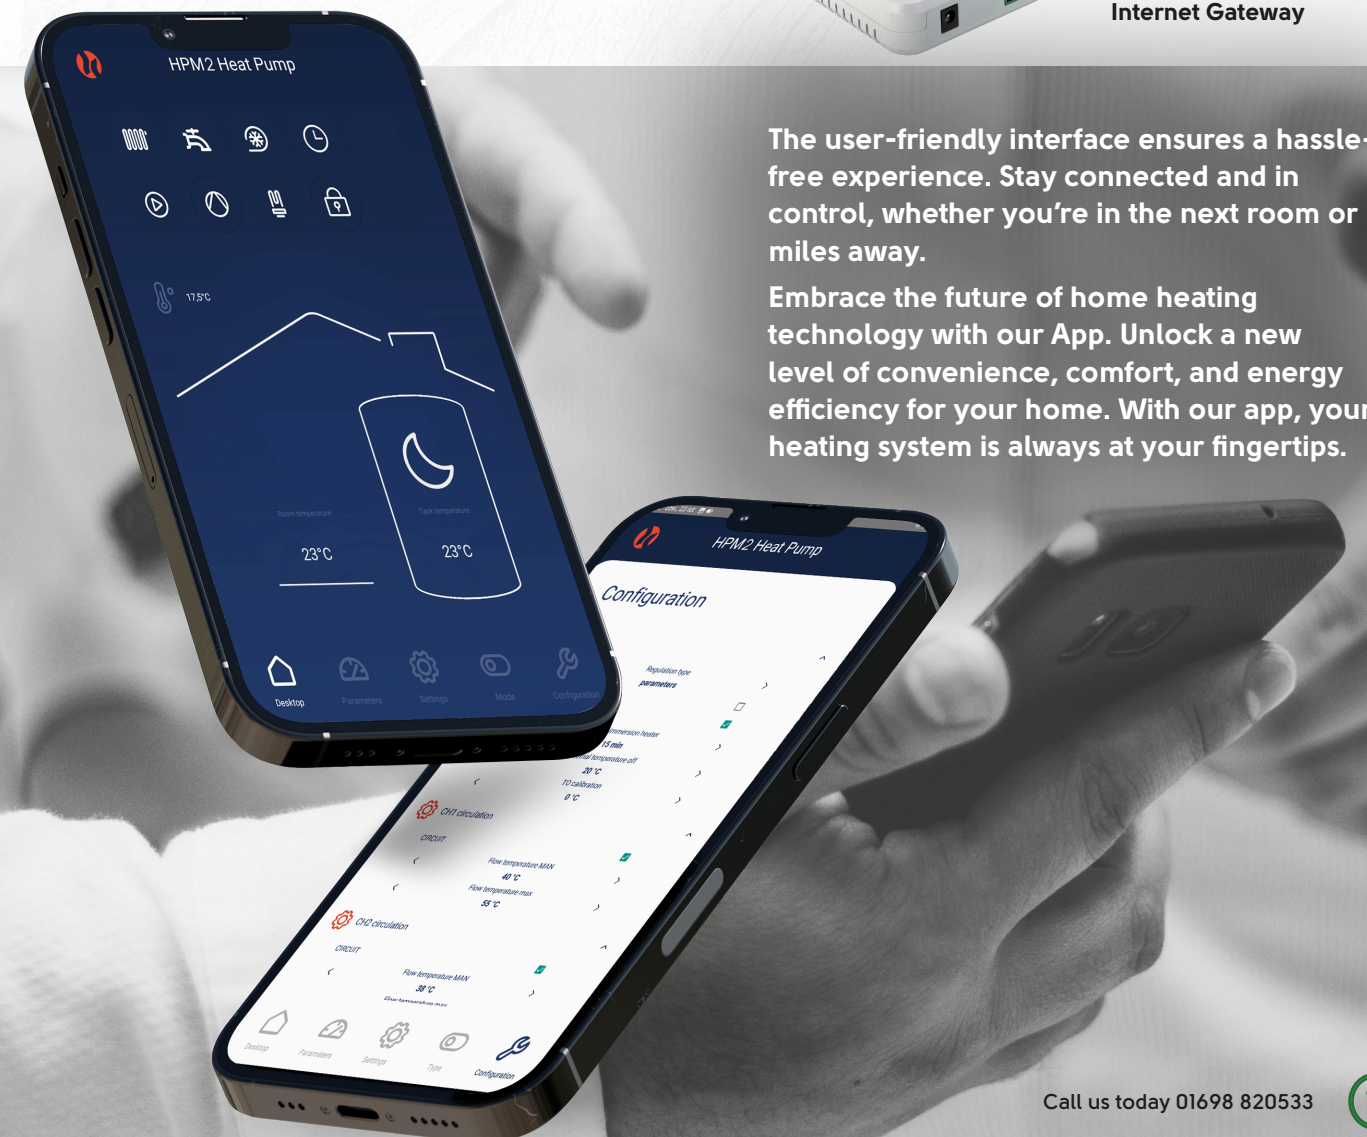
Internet Gateway

The user-friendly interface ensures a hassle-free experience. Stay connected and in control, whether you're in the next room or miles away.

Embrace the future of home heating technology with our App. Unlock a new level of convenience, comfort, and energy efficiency for your home. With our app, your heating system is always at your fingertips.

HPM2 Heat Pump

17,5°C

Room temperature

23°C

Tank temperature

23°C

Desktop Parameters Settings Mode Configuration

HPM2 Heat Pump

Configuration

Regulation type
parameters

Immersion heater
15 min
Final temperature off
20 °C
TO calibration
0 °C

CH1 circulation
CIRCUIT
Flow temperature MAN
40 °C
Flow temperature max
55 °C

CH2 circulation
CIRCUIT
Flow temperature MAN
38 °C
Flow temperature max

Desktop Parameters Settings Type Configuration

Call us today 01698 820533